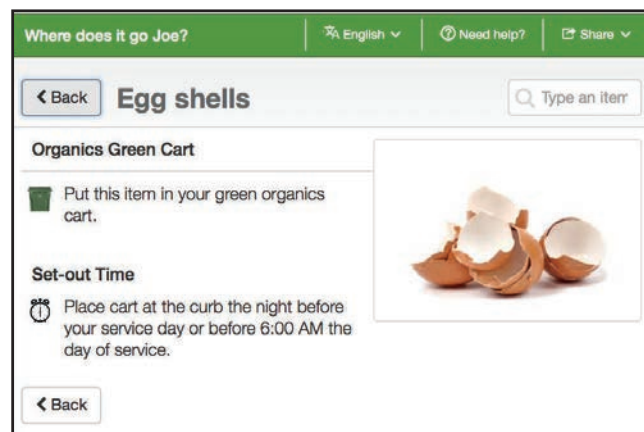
Where does it go Joe?

English

Need help?

Share

Back

Egg shells

Type an iter

Organics Green Cart

Put this item in your green organics cart.

Set-out Time

Place cart at the curb the night before your service day or before 6:00 AM the day of service.

Back